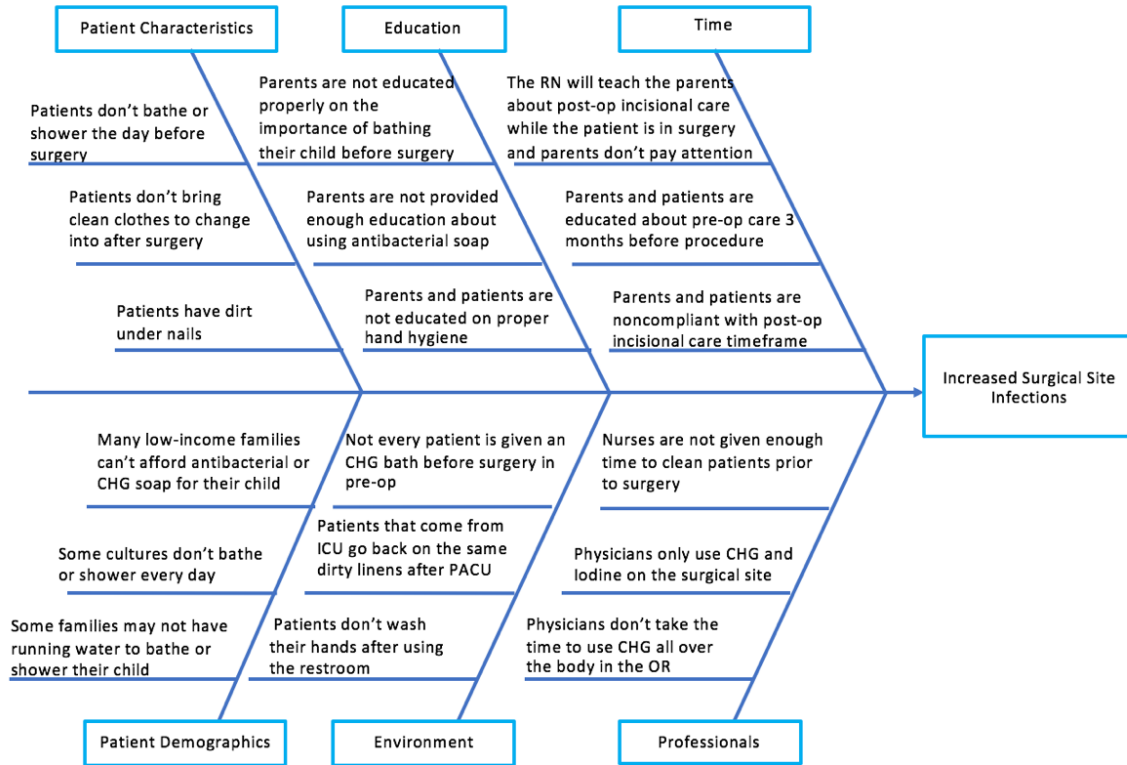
Patient Characteristics

Patients don't bathe or shower the day before surgery

Patients don't bring clean clothes to change into after surgery

Patients have dirt under nails

Education

Parents are not educated properly on the importance of bathing their child before surgery

Parents are not provided enough education about using antibacterial soap

Parents and patients are not educated on proper hand hygiene

Time

The RN will teach the parents about post-op incisional care while the patient is in surgery and parents don't pay attention

Parents and patients are educated about pre-op care 3 months before procedure

Parents and patients are noncompliant with post-op incisional care timeframe

Increased Surgical Site Infections

Many low-income families can't afford antibacterial or CHG soap for their child

Some cultures don't bathe or shower every day

Some families may not have running water to bathe or shower their child

Patient Demographics

Not every patient is given an CHG bath before surgery in pre-op

Patients that come from ICU go back on the same dirty linens after PACU

Patients don't wash their hands after using the restroom

Environment

Nurses are not given enough time to clean patients prior to surgery

Physicians only use CHG and Iodine on the surgical site

Physicians don't take the time to use CHG all over the body in the OR

Professionals